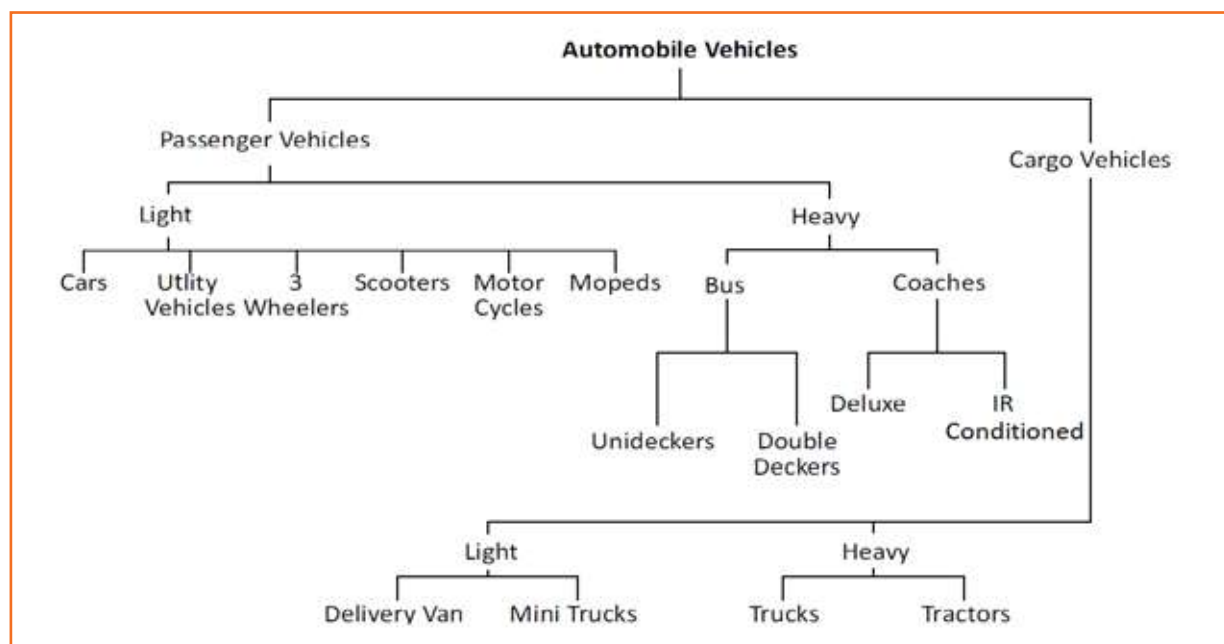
Automobile Vehicles

Passenger Vehicles

Cargo Vehicles

Light

Heavy

Cars

Utlity Vehicles

3 Wheelers

Scooters

Motor Cycles

Mopeds

Bus

Coaches

Unideckers

Double Deckers

Deluxe

IR Conditioned

Light

Heavy

Delivery Van

Mini Trucks

Trucks

Tractors